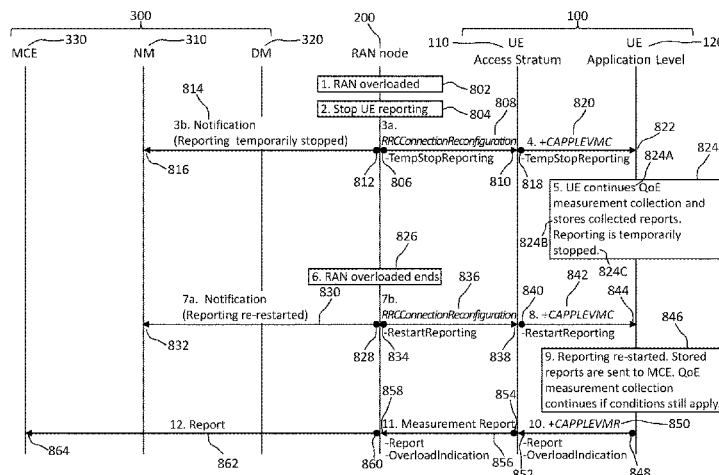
300
200
100
MCE 330
NM 310
DM 320
RAN node
110 UE Access Stratum
UE Application Level 120

1. RAN overloaded 802
2. Stop UE reporting 804
814
808
820
3b. Notification (Reporting temporarily stopped)
3a. RRCConnectionReconfiguration
-TempStopReporting
4. +CAPPLEVMC
-TempStopReporting
822
824A
824
816
812
806
810
818
5. UE continues QoE measurement collection and stores collected reports. Reporting is temporarily stopped.
824B
824C
826
6. RAN overloaded ends
836
842
840
844
846
7a. Notification (Reporting re-restarted)
830
7b. RRCConnectionReconfiguration
-RestartReporting
8. +CAPPLEVMC
-RestartReporting
832
828
834
838
9. Reporting re-started. Stored reports are sent to MCE. QoE measurement collection continues if conditions still apply.
858
854
12. Report
11. Measurement Report
10. +CAPPLEVMR
850
-Report
-OverloadIndication
-Report
-OverloadIndication
864
862
860
856
852
848